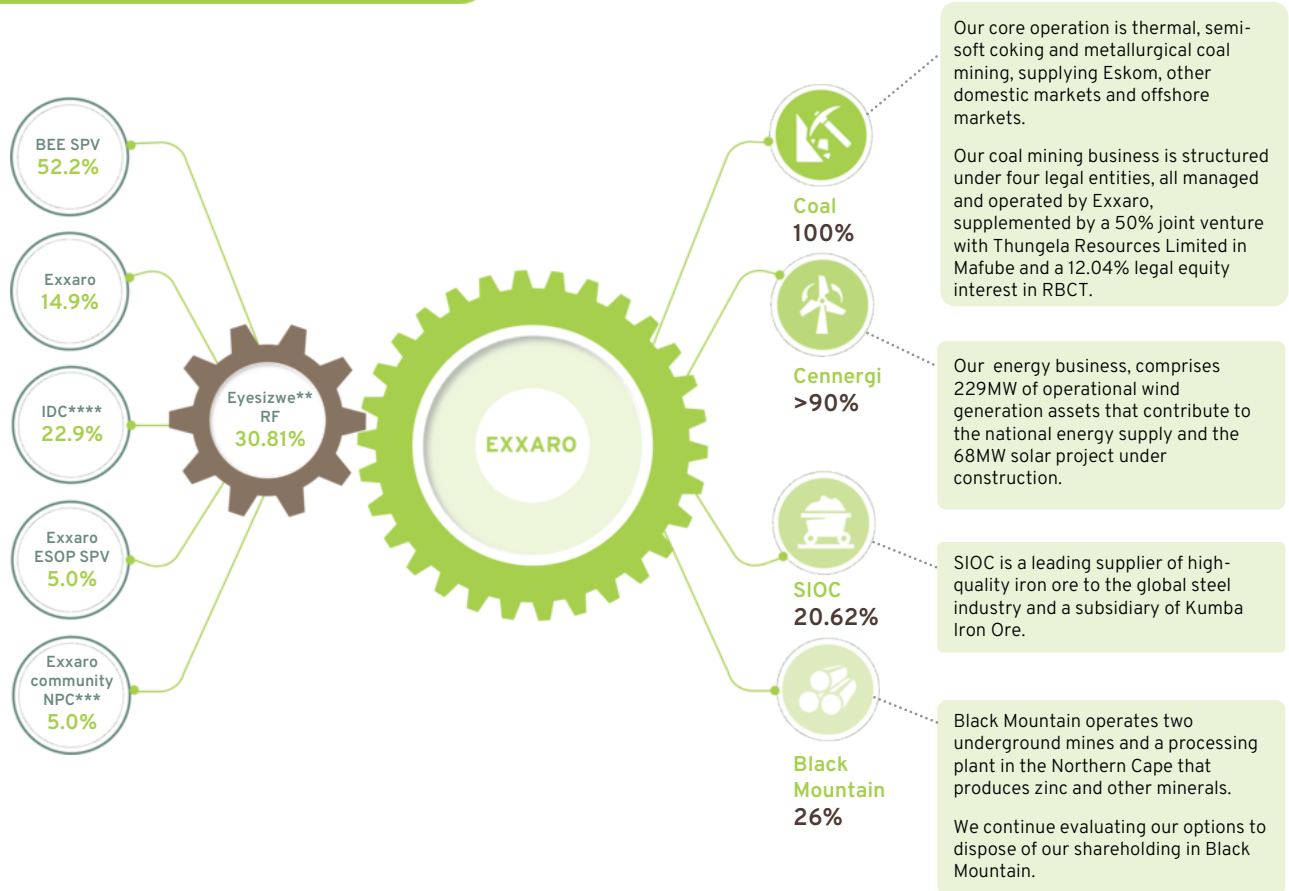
BEE SPV
52.2%

Exxaro
14.9%

IDC****
22.9%

Exxaro
ESOP SPV
5.0%

Exxaro
community
NPC***
5.0%

Eyesizwe**
RF
30.81%

EXXARO

Coal
100%

Cennergi
>90%

SIOC
20.62%

Black
Mountain
26%

Our core operation is thermal, semi-soft coking and metallurgical coal mining, supplying Eskom, other domestic markets and offshore markets.

Our coal mining business is structured under four legal entities, all managed and operated by Exxaro, supplemented by a 50% joint venture with Thungela Resources Limited in Mafube and a 12.04% legal equity interest in RBCT.

Our energy business, comprises 229MW of operational wind generation assets that contribute to the national energy supply and the 68MW solar project under construction.

SIOC is a leading supplier of high-quality iron ore to the global steel industry and a subsidiary of Kumba Iron Ore.

Black Mountain operates two underground mines and a processing plant in the Northern Cape that produces zinc and other minerals.

We continue evaluating our options to dispose of our shareholding in Black Mountain.